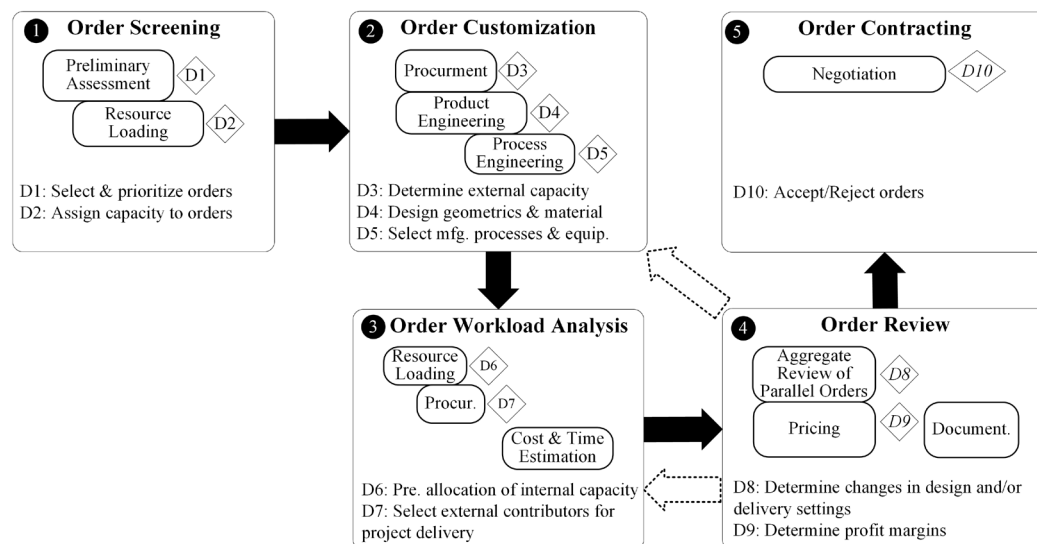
1 Order Screening

Preliminary Assessment D1

Resource Loading D2

D1: Select & prioritize orders
D2: Assign capacity to orders

2 Order Customization

Procurment D3

Product Engineering D4

Process Engineering D5

D3: Determine external capacity
D4: Design geometrics & material
D5: Select mfg. processes & equip.

5 Order Contracting

Negotiation D10

D10: Accept/Reject orders

3 Order Workload Analysis

Resource Loading D6

Procur. D7

Cost & Time Estimation

D6: Pre. allocation of internal capacity
D7: Select external contributors for project delivery

4 Order Review

Aggregate Review of Parallel Orders D8

Pricing D9

Document.

D8: Determine changes in design and/or delivery settings
D9: Determine profit margins